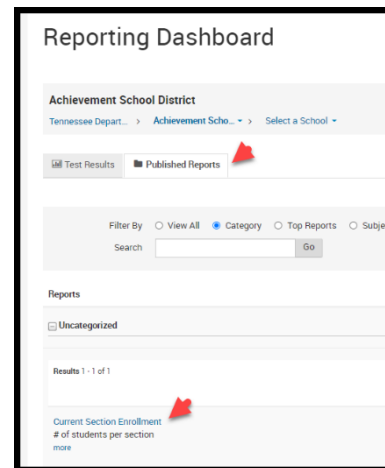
Reporting Dashboard

Achievement School District

Tennessee Depart... › Achievement Scho... ▾ › Select a School ▾

Test Results | Published Reports

Filter By ○ View All ◉ Category ○ Top Reports ○ Subje

Search [ ] Go

Reports

⊟ Uncategorized

Results 1 - 1 of 1

Current Section Enrollment
# of students per section
more